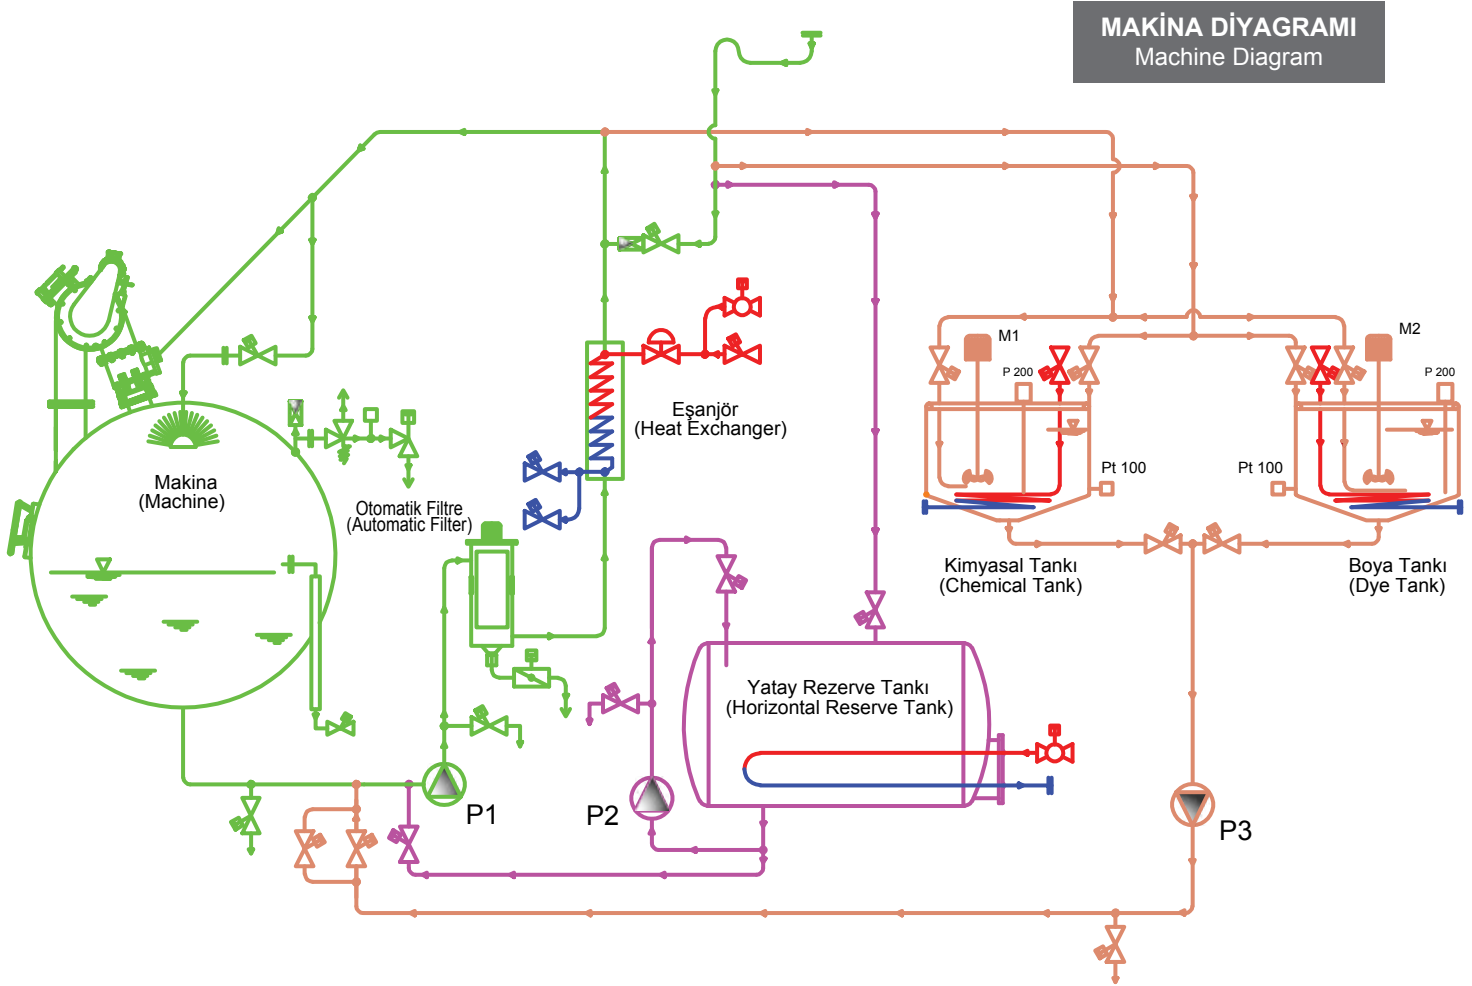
MAKİNA DİYAGRAMI
Machine Diagram

M1

M2

P 200

P 200

Eşanjör
(Heat Exchanger)

Pt 100

Pt 100

Makina
(Machine)

Otomatik Filtre
(Automatic Filter)

Kimyasal Tankı
(Chemical Tank)

Boya Tankı
(Dye Tank)

Yatay Rezerve Tankı
(Horizontal Reserve Tank)

P1

P2

P3